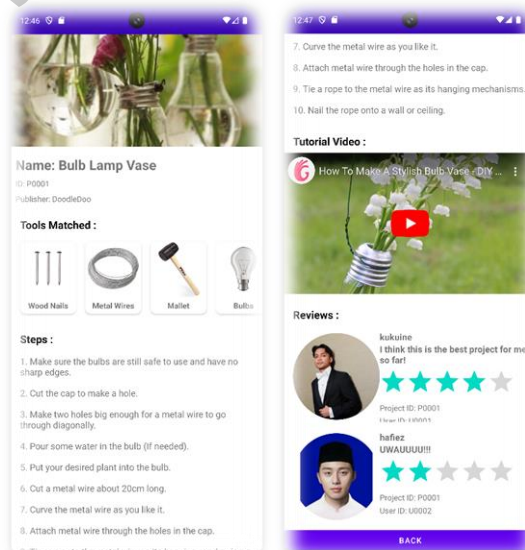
12:46

Name: Bulb Lamp Vase

ID: P0001

Publisher: DoodleDoo

Tools Matched :

Wood Nails

Metal Wires

Mallet

Bulbs

Steps :

1. Make sure the bulbs are still safe to use and have no sharp edges.

2. Cut the cap to make a hole.

3. Make two holes big enough for a metal wire to go through diagonally.

4. Pour some water in the bulb (If needed).

5. Put your desired plant into the bulb.

6. Cut a metal wire about 20cm long.

7. Curve the metal wire as you like it.

8. Attach metal wire through the holes in the cap.

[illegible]

12:47

7. Curve the metal wire as you like it.

8. Attach metal wire through the holes in the cap.

9. Tie a rope to the metal wire as its hanging mechanisms.

10. Nail the rope onto a wall or ceiling.

Tutorial Video :

How To Make A Stylish Bulb Vase - DIY ...

Reviews :

kukuine

I think this is the best project for me so far!

Project ID: P0001

User ID: U0001

hafiez

UWAUUUU!!!

Project ID: P0001

User ID: U0002

BACK